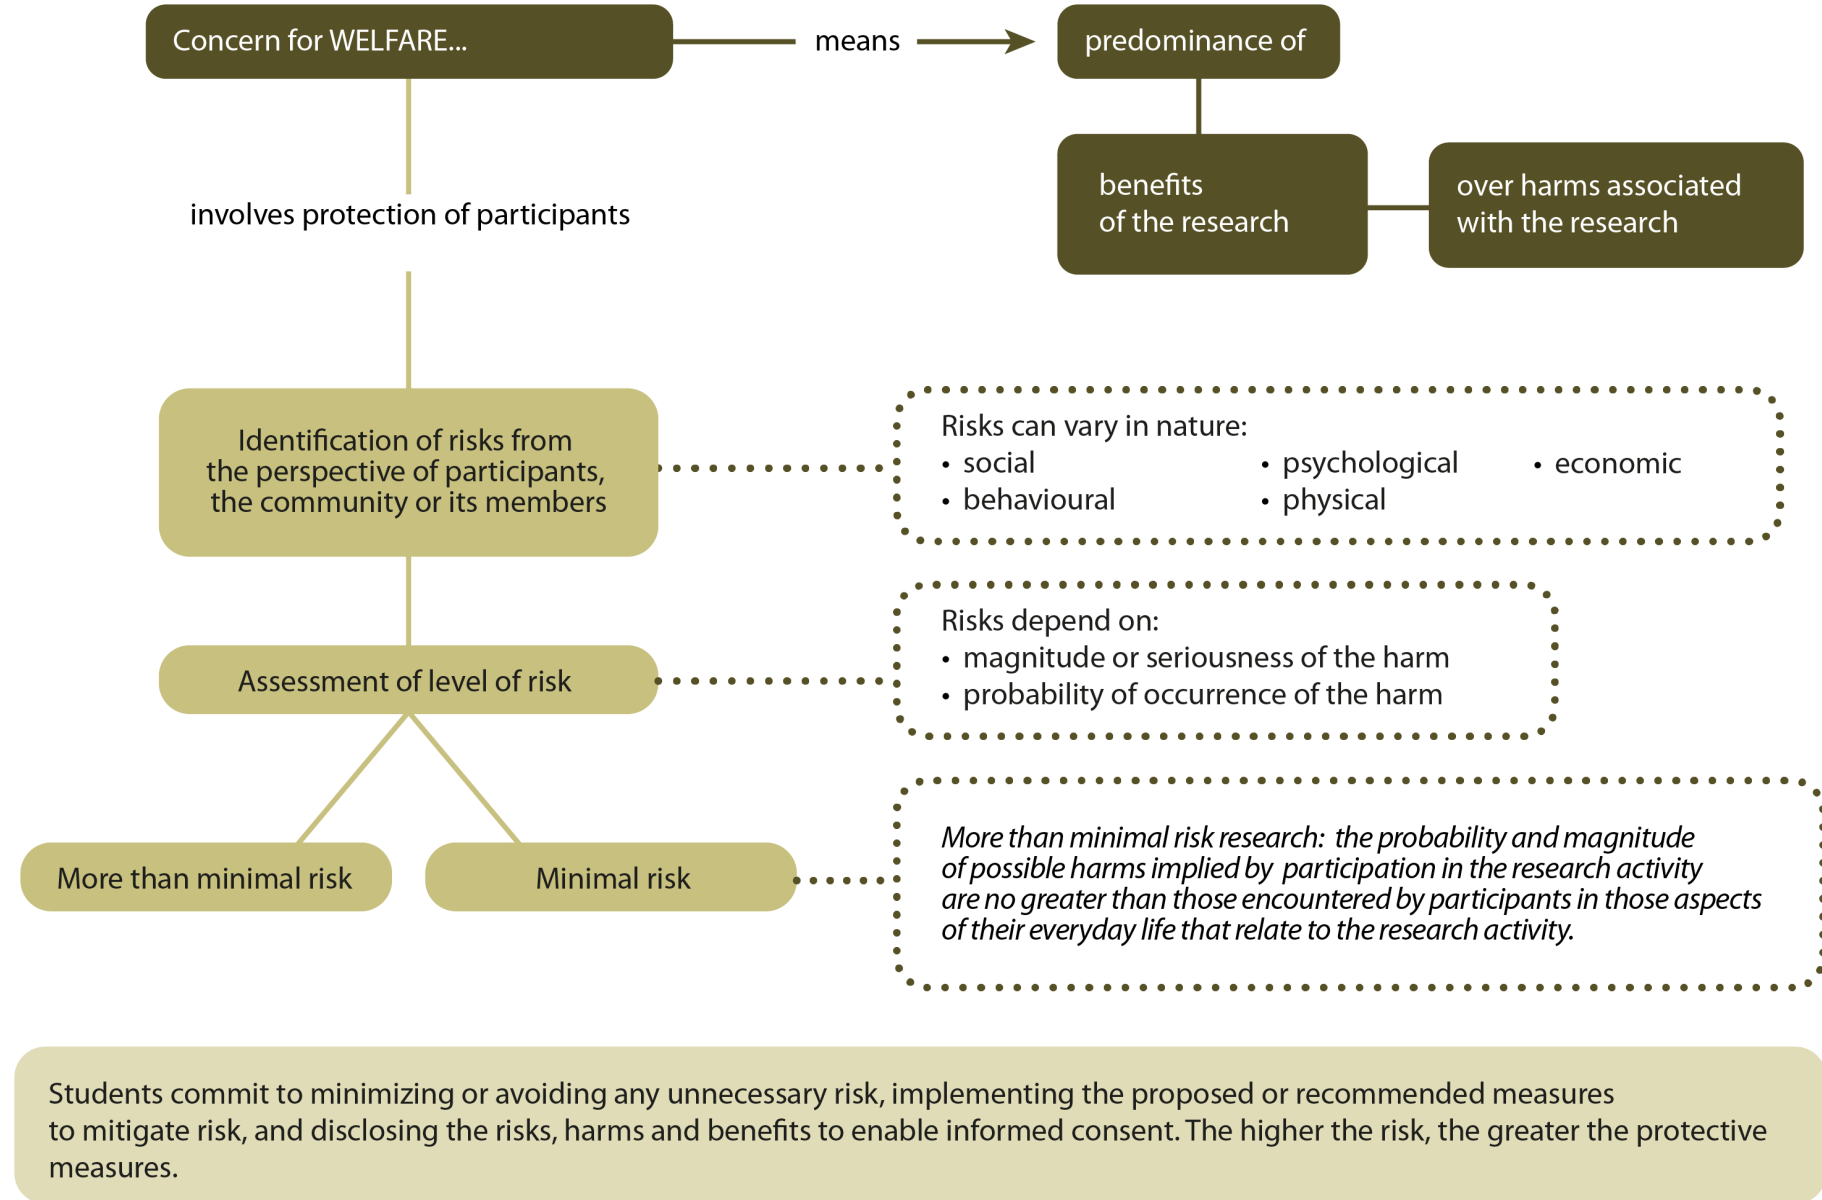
Concern for WELFARE...

means

predominance of

benefits of the research

over harms associated with the research

involves protection of participants

Identification of risks from the perspective of participants, the community or its members

Risks can vary in nature:
• social
• behavioural
• psychological
• physical
• economic

Assessment of level of risk

Risks depend on:
• magnitude or seriousness of the harm
• probability of occurrence of the harm

More than minimal risk

Minimal risk

More than minimal risk research: the probability and magnitude of possible harms implied by participation in the research activity are no greater than those encountered by participants in those aspects of their everyday life that relate to the research activity.

Students commit to minimizing or avoiding any unnecessary risk, implementing the proposed or recommended measures to mitigate risk, and disclosing the risks, harms and benefits to enable informed consent. The higher the risk, the greater the protective measures.